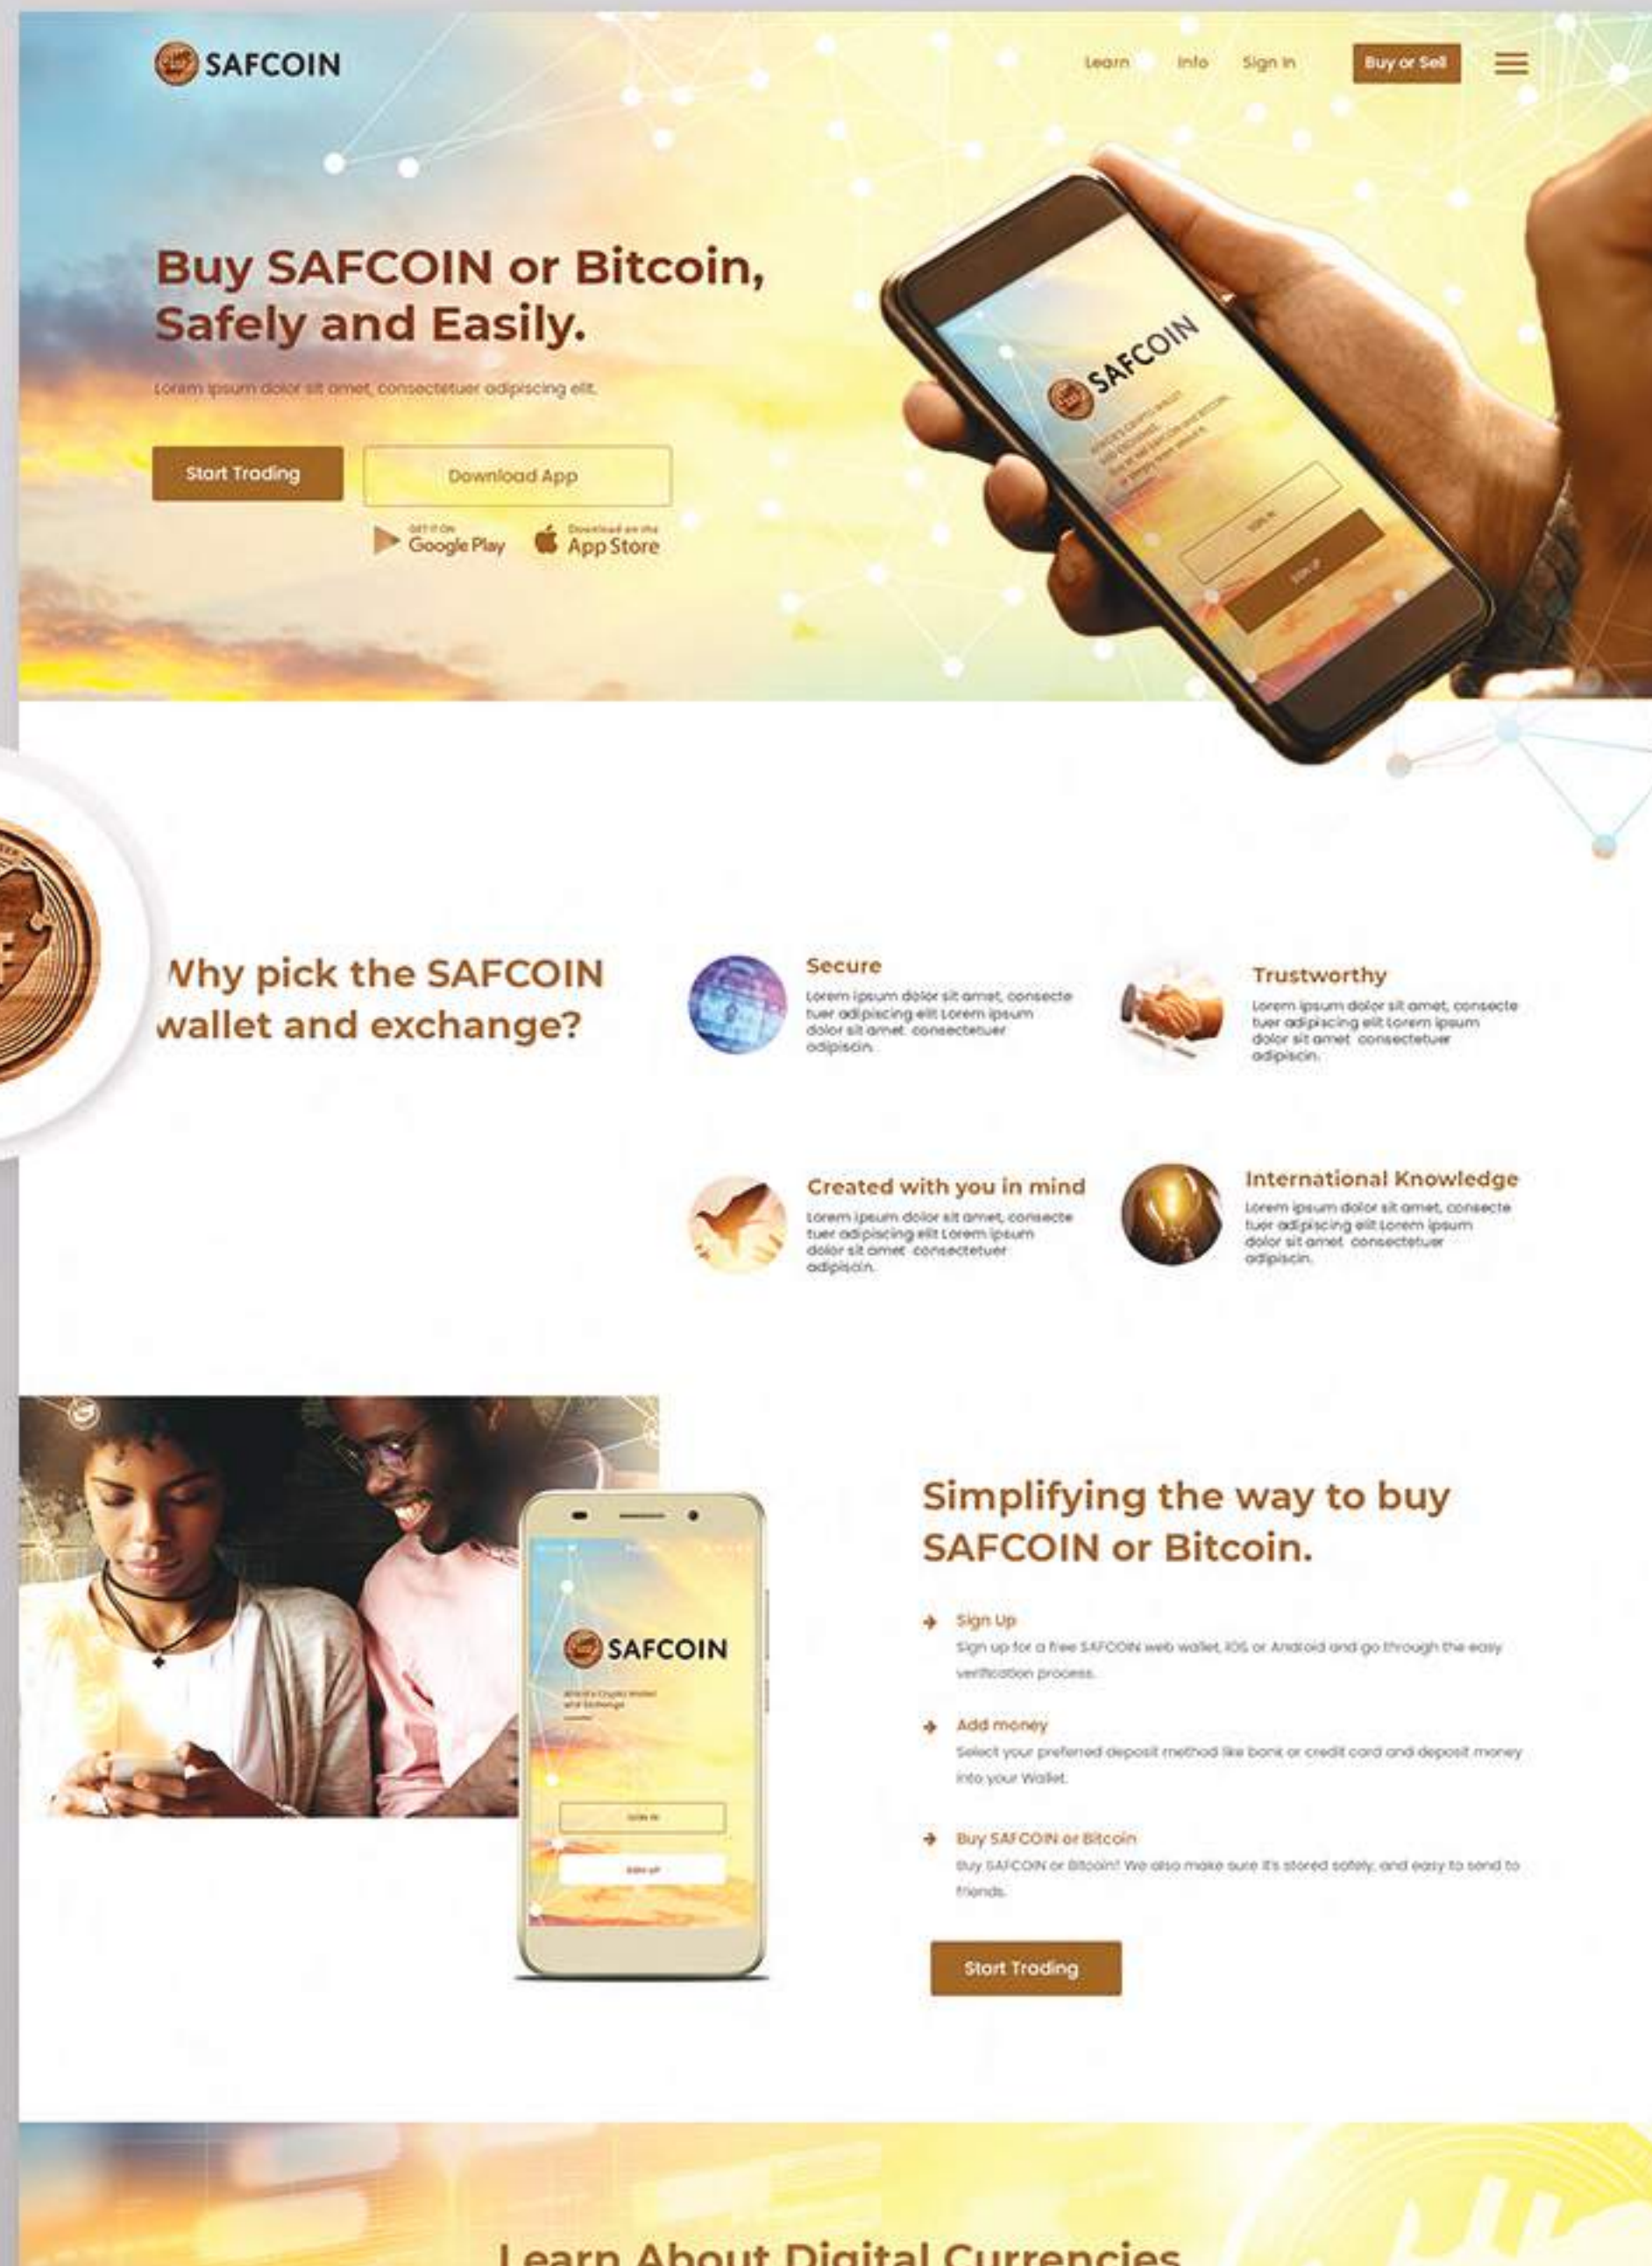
SAFCOIN

Learn Info Sign In Buy or Sell

Buy SAFCOIN or Bitcoin, Safely and Easily.

Lorem ipsum dolor sit amet, consectetuer adipiscing elit.

Start Trading Download App

GET IT ON Google Play Download on the App Store

SAFCOIN

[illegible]

SIGN IN

SIGN UP

Why pick the SAFCOIN wallet and exchange?

Secure
Lorem ipsum dolor sit amet, consectetuer adipiscing elit Lorem ipsum dolor sit amet consectetuer adipiscin.

Trustworthy
Lorem ipsum dolor sit amet, consectetuer adipiscing elit Lorem ipsum dolor sit amet consectetuer adipiscin.

Created with you in mind
Lorem ipsum dolor sit amet, consectetuer adipiscing elit Lorem ipsum dolor sit amet consectetuer adipiscin.

International Knowledge
Lorem ipsum dolor sit amet, consectetuer adipiscing elit Lorem ipsum dolor sit amet consectetuer adipiscin.

SAFCOIN
Africa's Crypto Wallet and Exchange

SIGN IN
SIGN UP

Simplifying the way to buy SAFCOIN or Bitcoin.

Sign Up
Sign up for a free SAFCOIN web wallet, IOS or Android and go through the easy verification process.

Add money
Select your preferred deposit method like bank or credit card and deposit money into your Wallet.

Buy SAFCOIN or Bitcoin
Buy SAFCOIN or Bitcoin! We also make sure it's stored safely, and easy to send to friends.

Start Trading

Learn About Digital Currencies